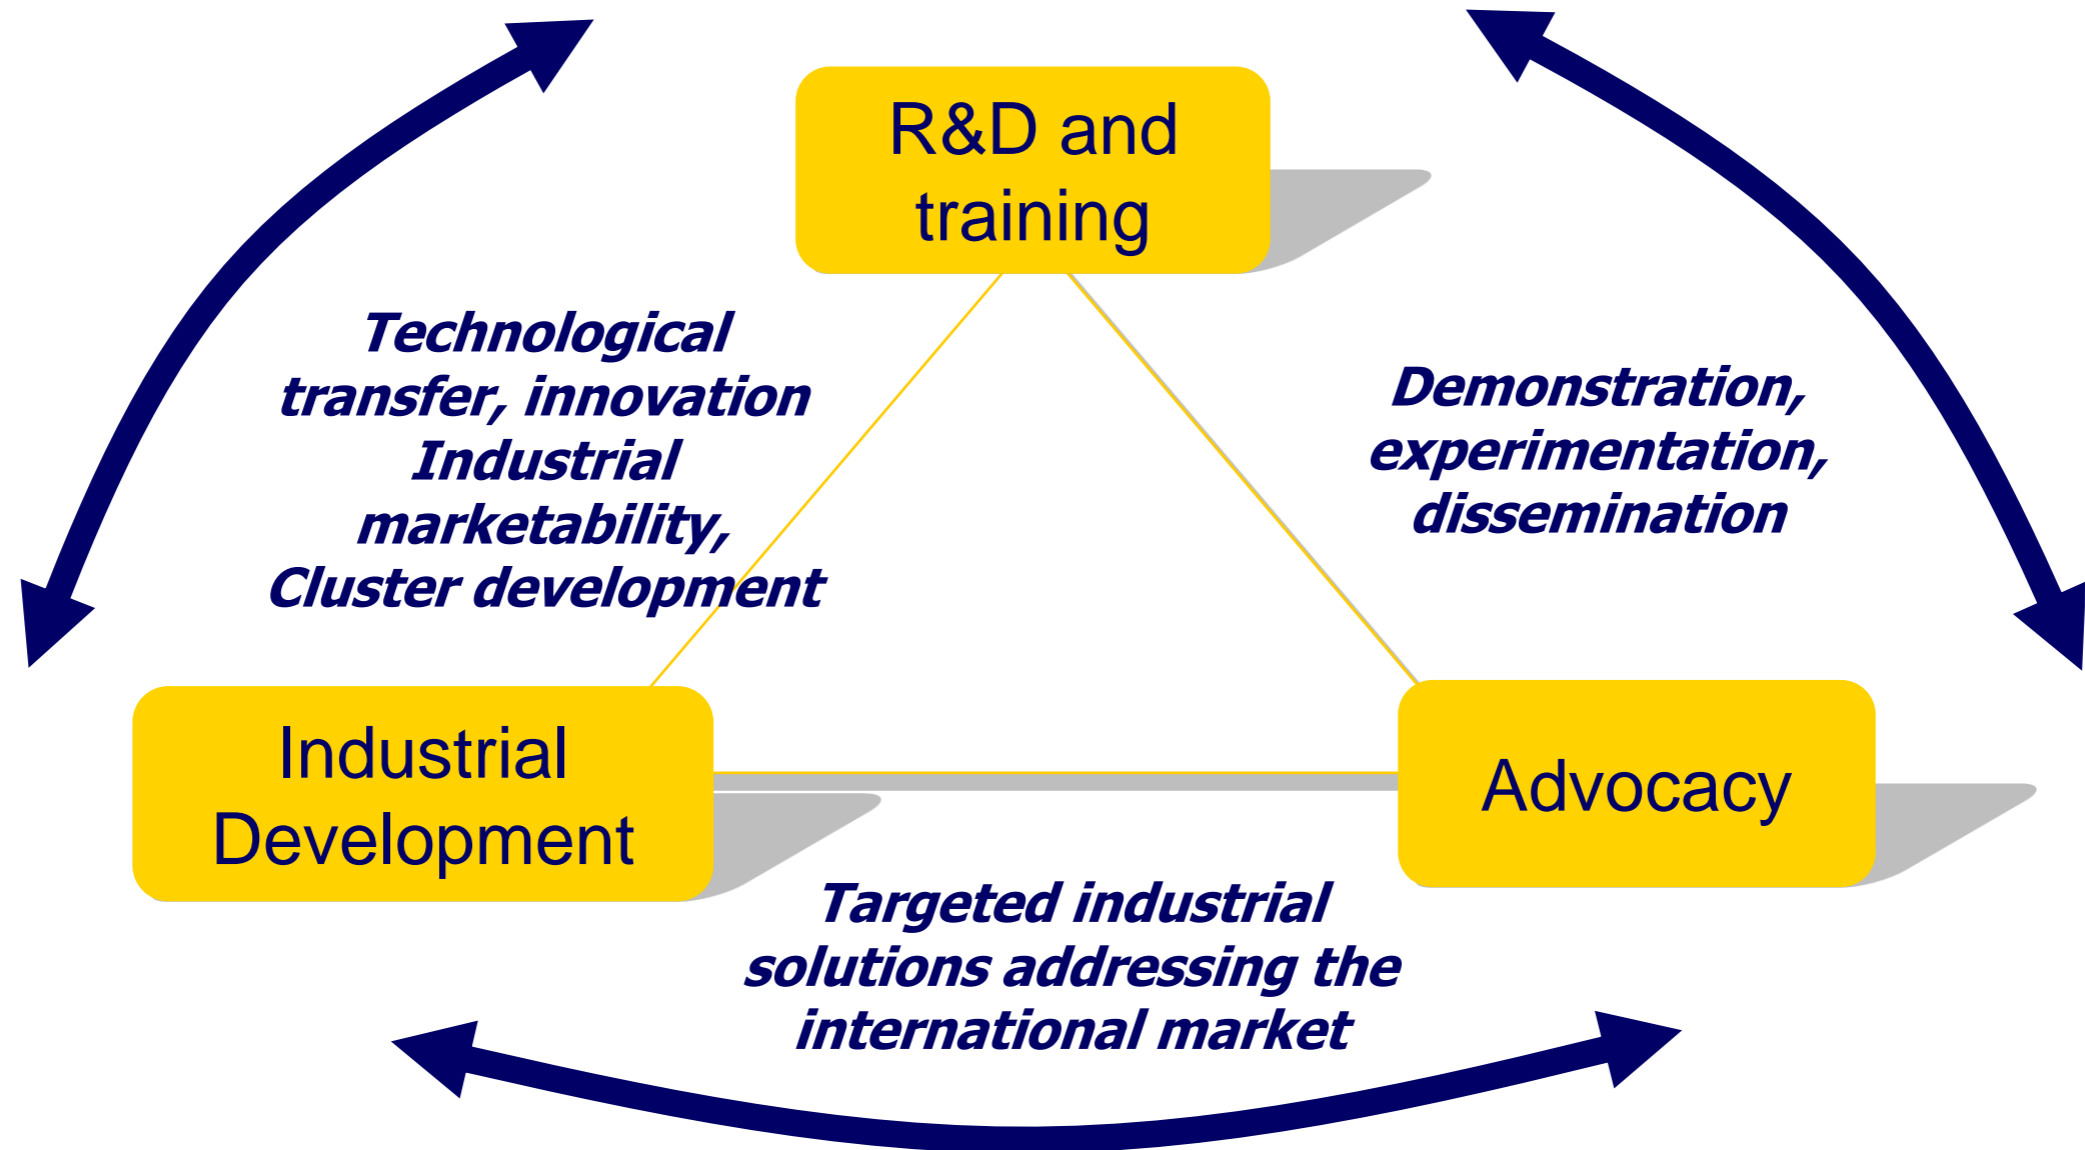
R&D and training

Technological transfer, innovation Industrial marketability, Cluster development

Demonstration, experimentation, dissemination

Industrial Development

Advocacy

Targeted industrial solutions addressing the international market